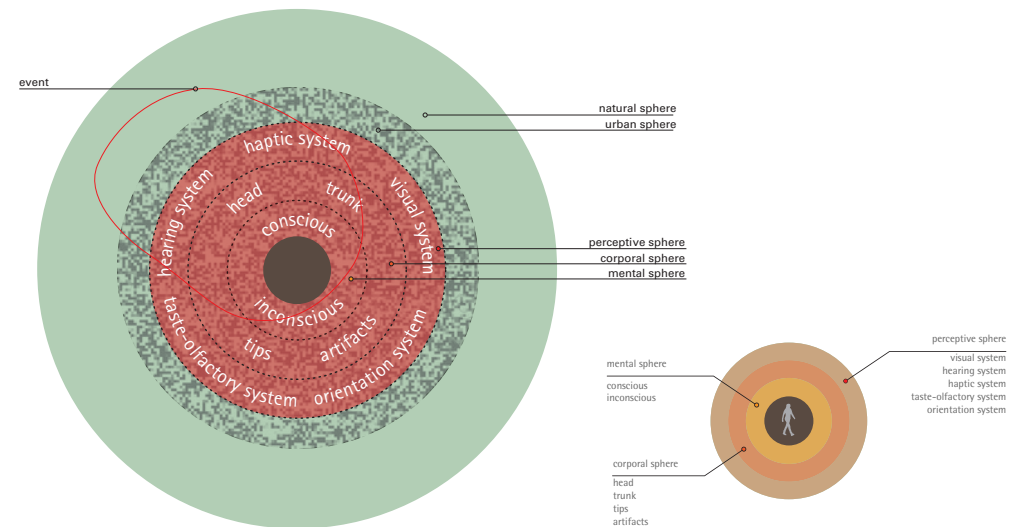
event

natural sphere
urban sphere

haptic system
hearing system
visual system
head
trunk
conscious
inconscious
tips
artifacts
taste-olfactory system
orientation system

perceptive sphere
corporal sphere
mental sphere

mental sphere
conscious
inconscious

perceptive sphere
visual system
hearing system
haptic system
taste-olfactory system
orientation system

corporal sphere
head
trunk
tips
artifacts